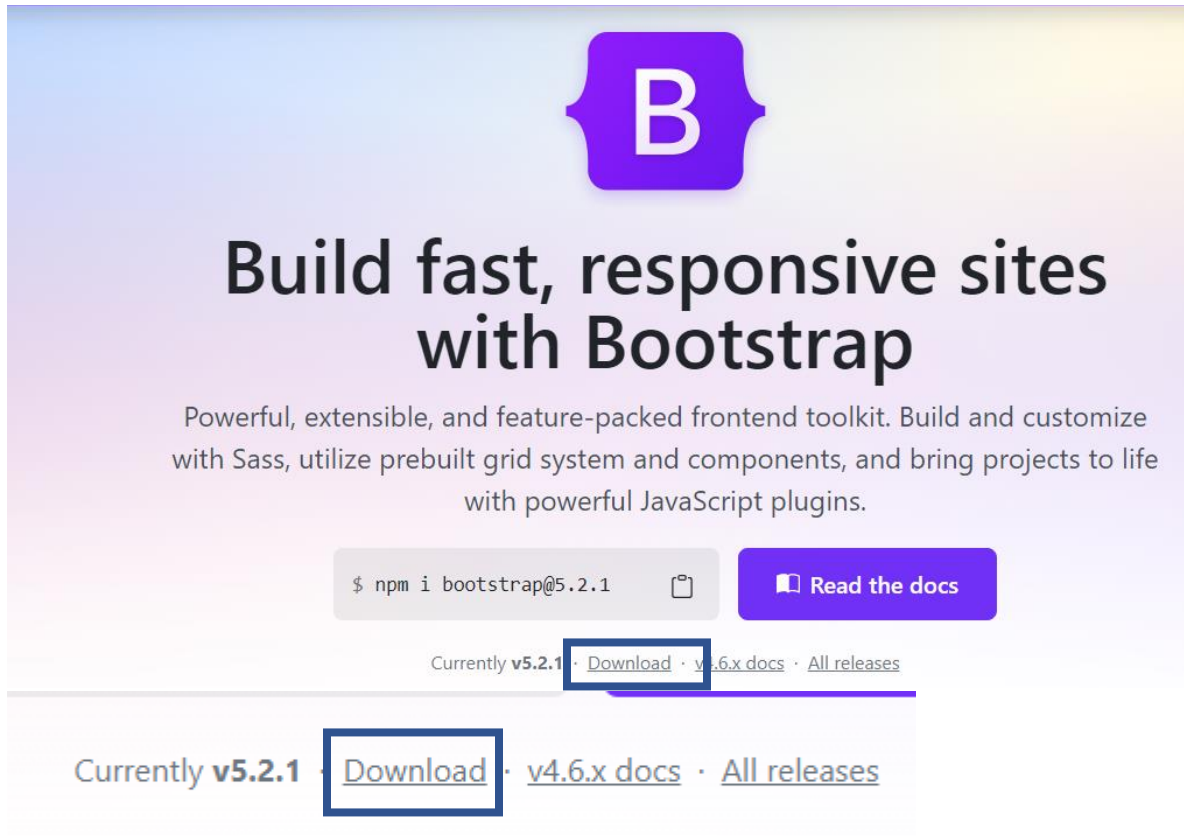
B

Build fast, responsive sites with Bootstrap

Powerful, extensible, and feature-packed frontend toolkit. Build and customize with Sass, utilize prebuilt grid system and components, and bring projects to life with powerful JavaScript plugins.

$ npm i bootstrap@5.2.1

Read the docs

Currently **v5.2.1** · Download · v4.6.x docs · All releases

Currently **v5.2.1** · Download · v4.6.x docs · All releases